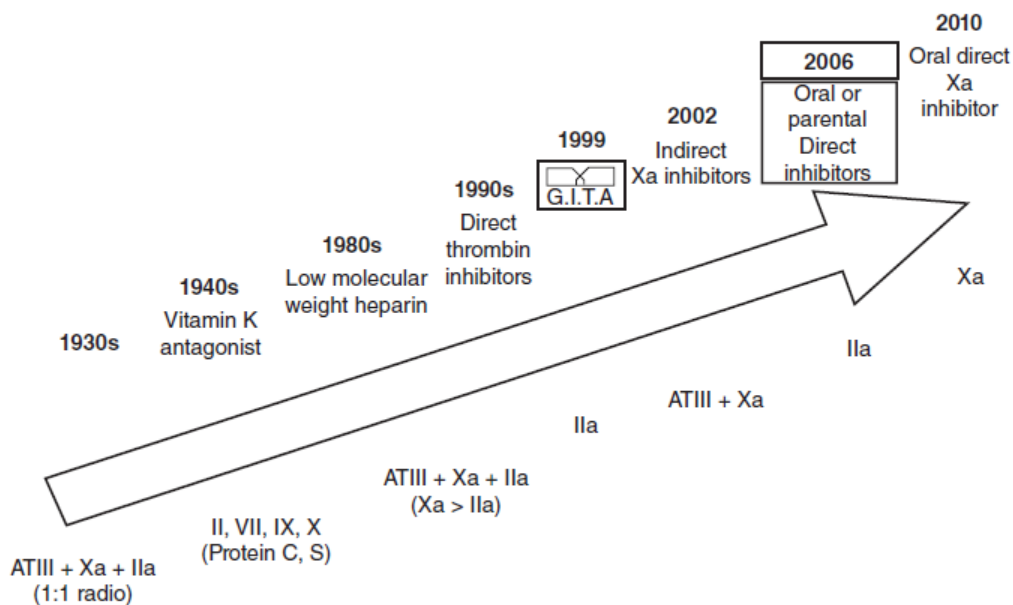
2010
Oral direct Xa inhibitor

2006
Oral or parental Direct inhibitors

2002
Indirect Xa inhibitors

1999
G.I.T.A

1990s
Direct thrombin inhibitors

1980s
Low molecular weight heparin

1940s
Vitamin K antagonist

1930s

Xa

IIa

ATIII + Xa

IIa

ATIII + Xa + IIa
(Xa > IIa)

II, VII, IX, X
(Protein C, S)

ATIII + Xa + IIa
(1:1 radio)